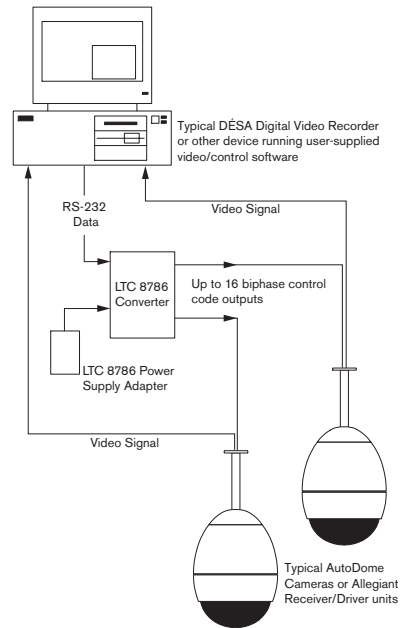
Typical DÉSA Digital Video Recorder or other device running user-supplied video/control software

RS-232 Data

Video Signal

LTC 8786 Converter

Up to 16 biphase control code outputs

LTC 8786 Power Supply Adapter

Video Signal

Typical AutoDome Cameras or Allegiant Receiver/Driver units